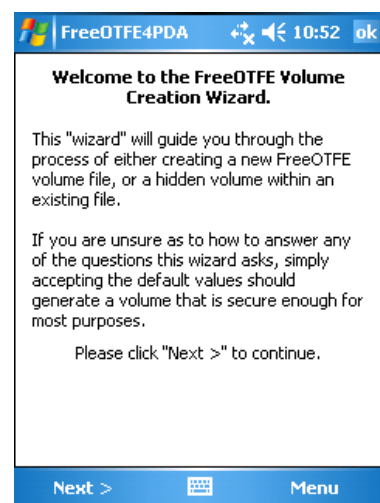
FreeOTFE4PDA 10:52 ok

Welcome to the FreeOTFE Volume Creation Wizard.

This "wizard" will guide you through the process of either creating a new FreeOTFE volume file, or a hidden volume within an existing file.

If you are unsure as to how to answer any of the questions this wizard asks, simply accepting the default values should generate a volume that is secure enough for most purposes.

Please click "Next >" to continue.

Next > Menu